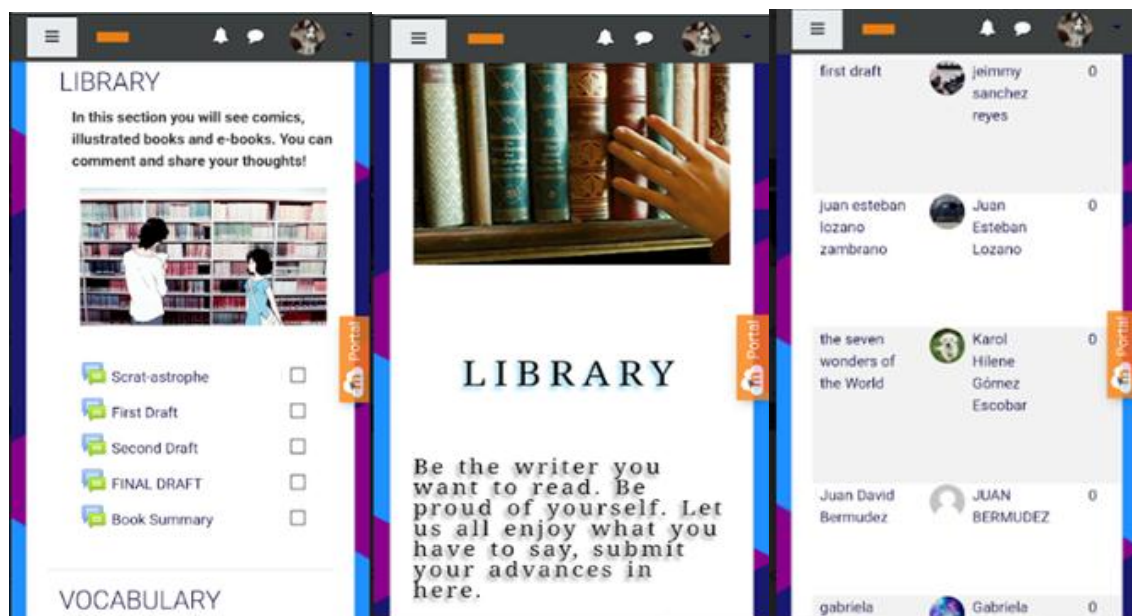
LIBRARY

In this section you will see comics, illustrated books and e-books. You can comment and share your thoughts!

Scrat-astrophe
First Draft
Second Draft
FINAL DRAFT
Book Summary

VOCABULARY

Portal

LIBRARY

Be the writer you want to read. Be proud of yourself. Let us all enjoy what you have to say, submit your advances in here.

Portal

| | | |
|---|---|---|
| first draft | jeimmy sanchez reyes | 0 |
| juan esteban lozano zambrano | Juan Esteban Lozano | 0 |
| the seven wonders of the World | Karol Hilene Gómez Escobar | 0 |
| Juan David Bermudez | JUAN BERMUDEZ | 0 |
| gabriela | Gabriela | 0 |

Portal